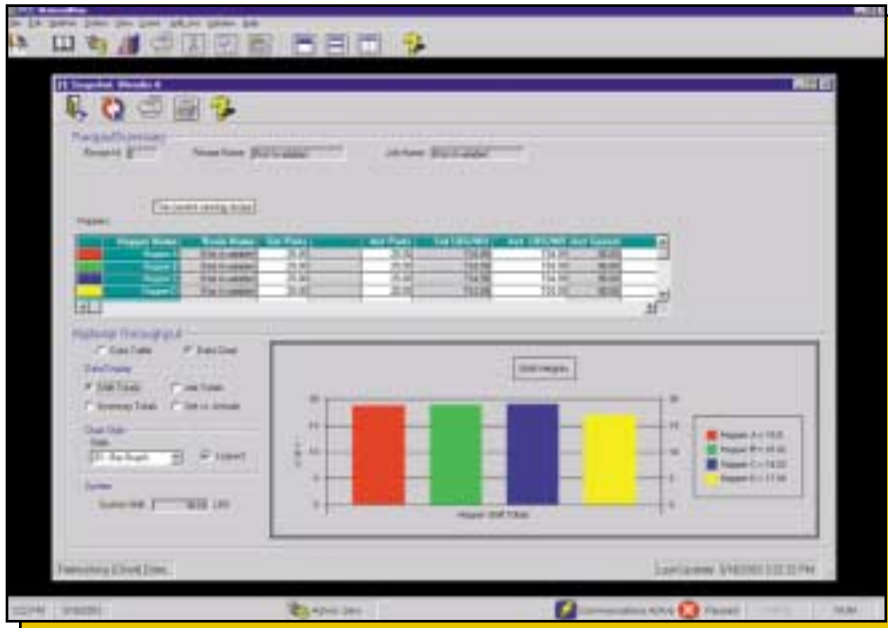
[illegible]

Hopper Summary

Recipe #: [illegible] Recipe Name: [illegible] Job Name: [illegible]

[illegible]

Hoppers

| | Hopper Name | Resin Name | Set Parts | Act Parts | Set LBS/HR | Act LBS/HR | Act Speed |
|---|---|---|---|---|---|---|---|
| | Hopper A | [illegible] | 25.00 | 25.00 | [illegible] | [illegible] | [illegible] |
| | Hopper B | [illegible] | 25.00 | 25.00 | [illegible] | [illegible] | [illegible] |
| | Hopper C | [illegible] | 25.00 | 25.00 | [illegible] | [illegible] | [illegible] |
| | Hopper D | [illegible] | 25.00 | 25.00 | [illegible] | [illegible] | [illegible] |

Hopper Throughput

Data Table Data Chart

Data Display

Shift Totals Job Totals

Inventory Totals Set vs Actuals

Chart Style

Style

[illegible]

Legend

System

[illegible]

Shift Weights

Hopper A = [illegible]
Hopper B = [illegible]
Hopper C = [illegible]
Hopper D = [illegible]

Hopper Shift Totals

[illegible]

Last Updated: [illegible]

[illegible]

Communications Active

Paused

NUM